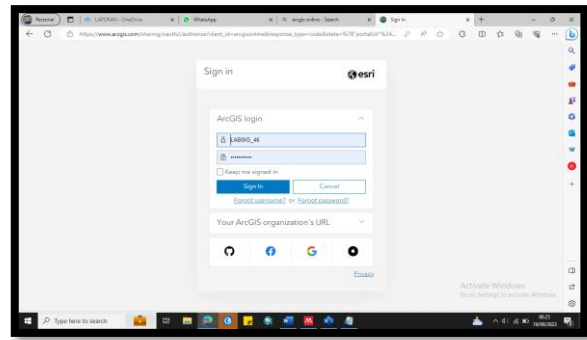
Personal | LAPORAN - OneDrive | WhatsApp | arcgis online - Search | Sign In

https://www.arcgis.com/sharing/oauth2/authorize?client_id=arcgisonline&response_type=code&state=%7B"portalUrl"%3A...

Sign in

esri

ArcGIS login

LABSIG_46

••••••••••

Keep me signed in

Sign In

Cancel

Forgot username? or Forgot password?

Your ArcGIS organization's URL

Privacy

Activate Windows
Go to Settings to activate Windows.

Type here to search

06:25
16/09/2023